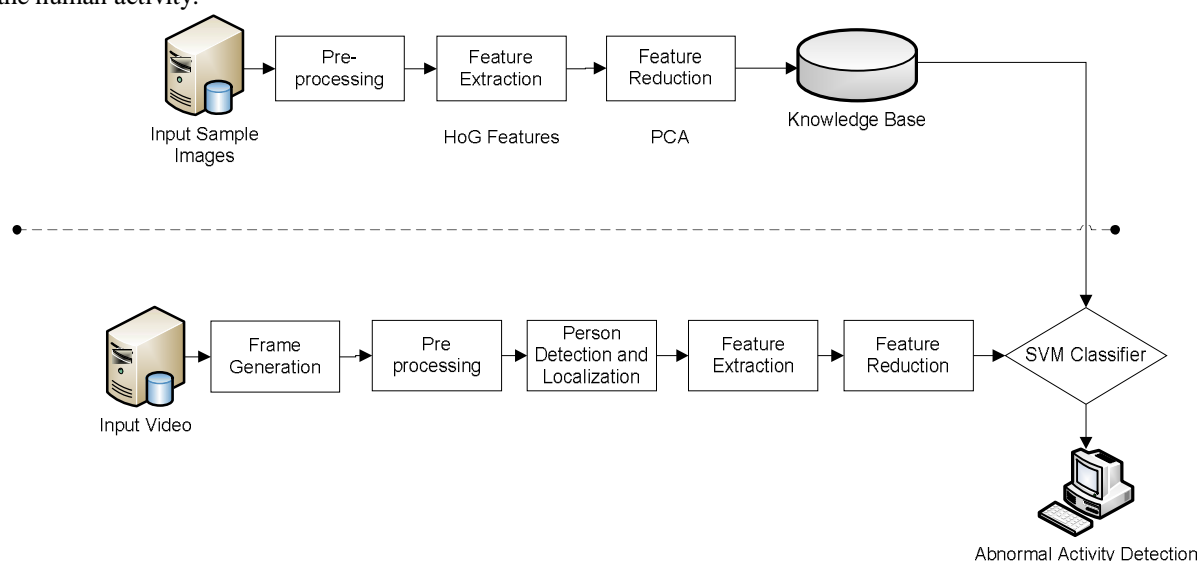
the human activity.

Input Sample Images

Pre-processing

Feature Extraction

HoG Features

Feature Reduction

PCA

Knowledge Base

Input Video

Frame Generation

Pre processing

Person Detection and Localization

Feature Extraction

Feature Reduction

SVM Classifier

Abnormal Activity Detection